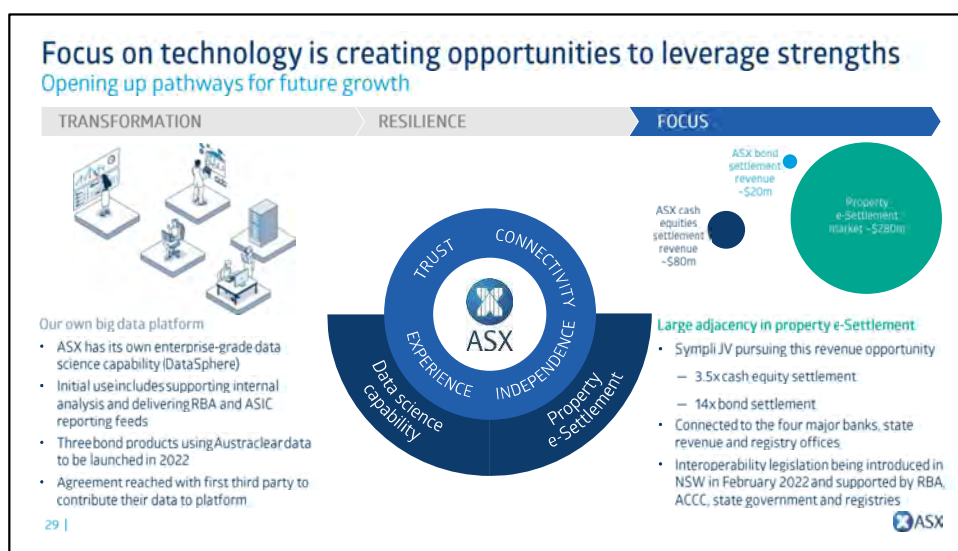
Focus on technology is creating opportunities to leverage strengths
Opening up pathways for future growth

TRANSFORMATION
RESILIENCE
FOCUS

Our own big data platform
- ASX has its own enterprise-grade data science capability (DataSphere)
- Initial use includes supporting internal analysis and delivering RBA and ASIC reporting feeds
- Three bond products using Austraclear data to be launched in 2022
- Agreement reached with first third party to contribute their data to platform

TRUST
CONNECTIVITY
EXPERIENCE
INDEPENDENCE
ASX
Data science capability
Property e-Settlement

ASX bond settlement revenue ~$20m
ASX cash equities settlement revenue ~$80m
Property e-Settlement market ~$280m

Large adjacency in property e-Settlement
- Sympli JV pursuing this revenue opportunity
— 3.5x cash equity settlement
— 14x bond settlement
- Connected to the four major banks, state revenue and registry offices
- Interoperability legislation being introduced in NSW in February 2022 and supported by RBA, ACCC, state government and registries

29 |
ASX